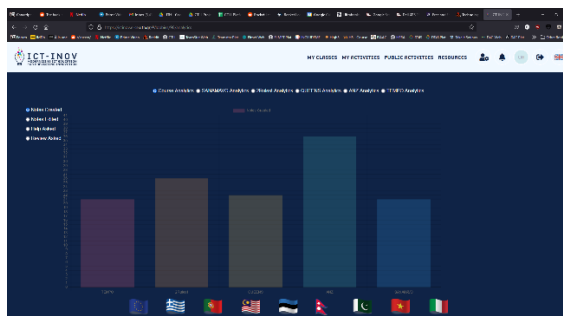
ICT-INOV

MY CLASSES MY ACTIVITIES PUBLIC ACTIVITIES RESOURCES

Course Analytics SAMMARC Analytics Blooms Analytics QUESTS Analytics AIM Analytics TEMPO Analytics

Roles Created
Roles Edited
Help Asked
Review Roles